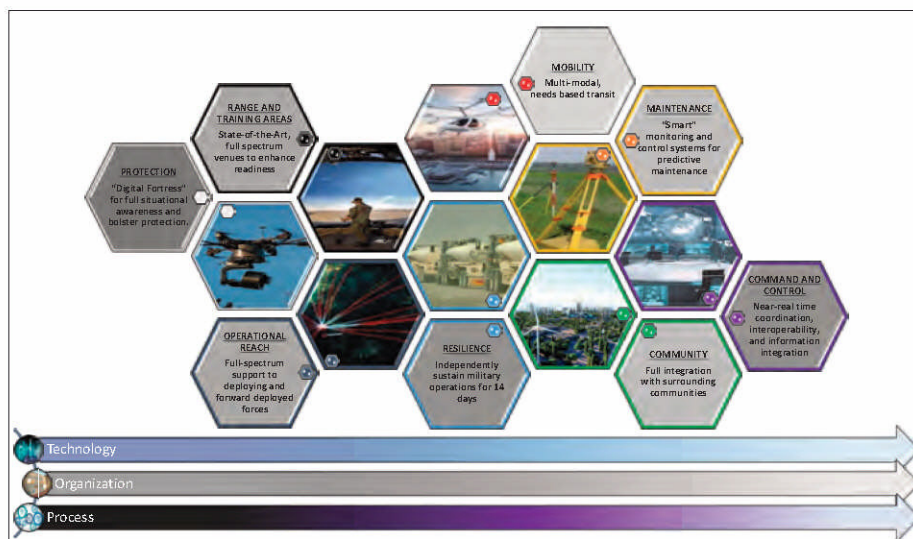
PROTECTION
"Digital Fortress" for full situational awareness and bolster protection.

RANGE AND TRAINING AREAS
State-of-the-Art, full spectrum venues to enhance readiness

OPERATIONAL REACH
Full-spectrum support to deploying and forward deployed forces

MOBILITY
Multi-modal, needs based transit

RESILIENCE
Independently sustain military operations for 14 days

MAINTENANCE
"Smart" monitoring and control systems for predictive maintenance

COMMUNITY
Full integration with surrounding communities

COMMAND AND CONTROL
Near-real time coordination, interoperability, and information integration

Technology

Organization

Process